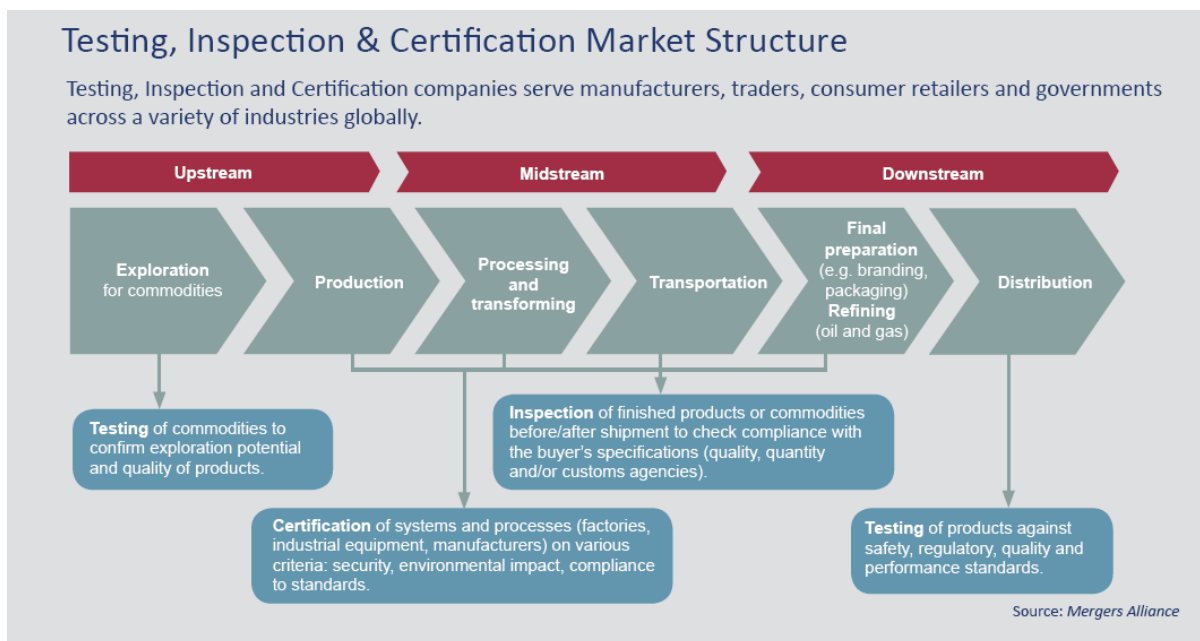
Testing, Inspection & Certification Market Structure

Testing, Inspection and Certification companies serve manufacturers, traders, consumer retailers and governments across a variety of industries globally.

Upstream

Midstream

Downstream

Exploration for commodities

Production

Processing and transforming

Transportation

Final preparation (e.g. branding, packaging) Refining (oil and gas)

Distribution

Testing of commodities to confirm exploration potential and quality of products.

Inspection of finished products or commodities before/after shipment to check compliance with the buyer's specifications (quality, quantity and/or customs agencies).

Certification of systems and processes (factories, industrial equipment, manufacturers) on various criteria: security, environmental impact, compliance to standards.

Testing of products against safety, regulatory, quality and performance standards.

Source: Mergers Alliance